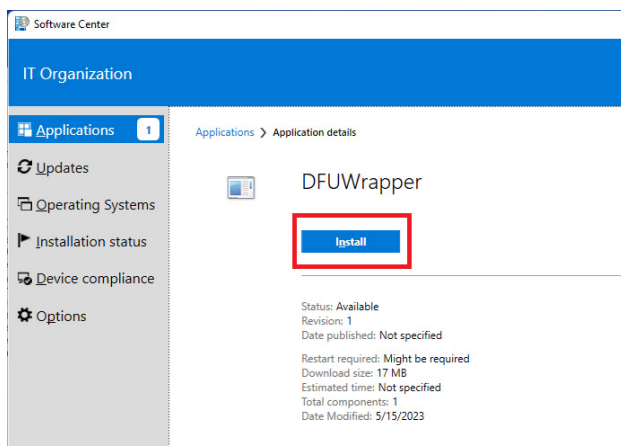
Software Center

IT Organization

Applications 1

Updates

Operating Systems

Installation status

Device compliance

Options

Applications > Application details

DFUWrapper

Install

Status: Available
Revision: 1
Date published: Not specified

Restart required: Might be required
Download size: 17 MB
Estimated time: Not specified
Total components: 1
Date Modified: 5/15/2023